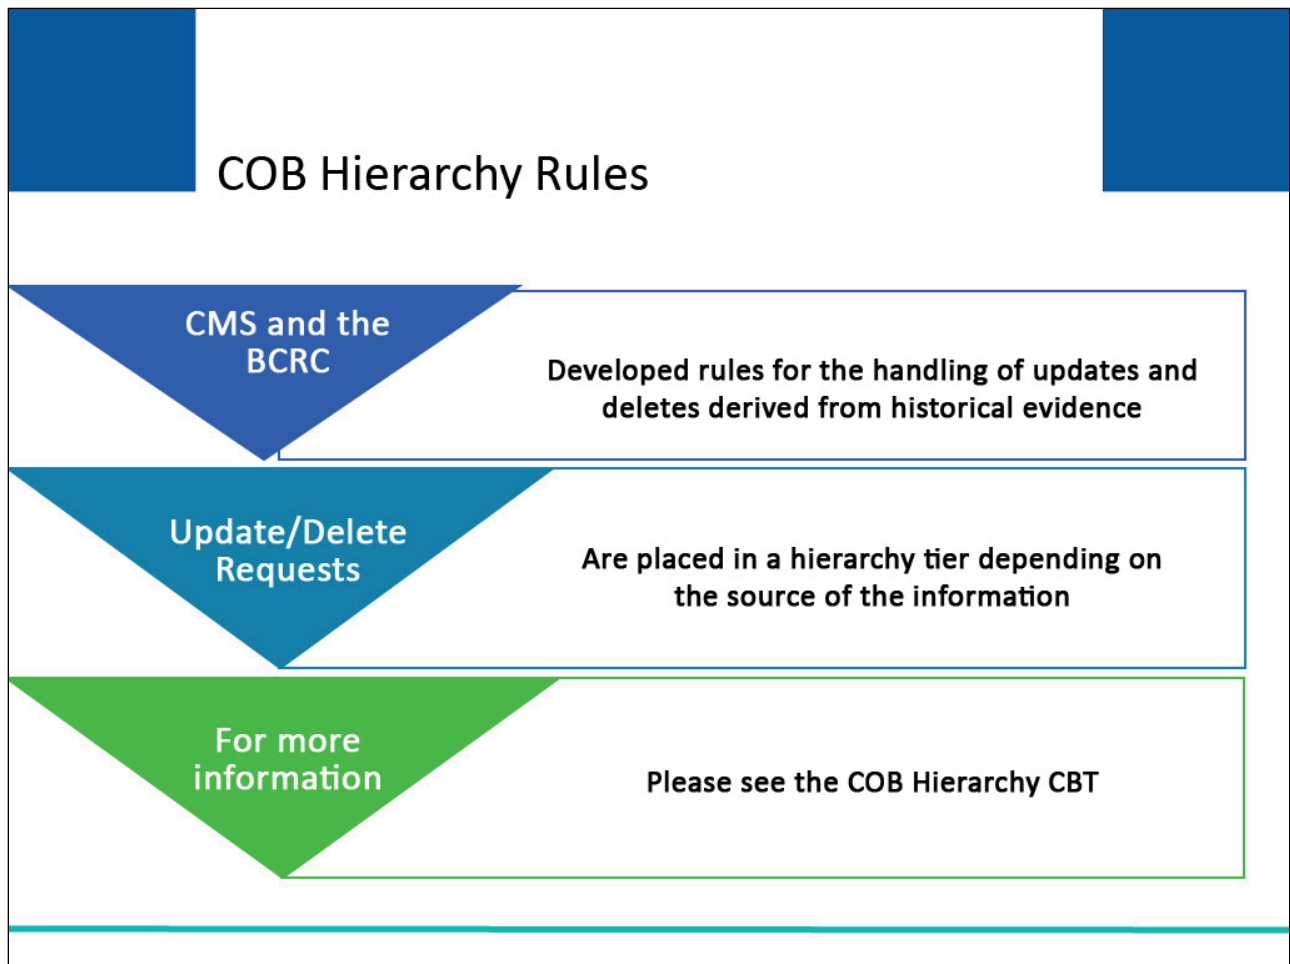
COB Hierarchy Rules

CMS and the BCRC

Developed rules for the handling of updates and deletes derived from historical evidence

Update/Delete Requests

Are placed in a hierarchy tier depending on the source of the information

For more information

Please see the COB Hierarchy CBT